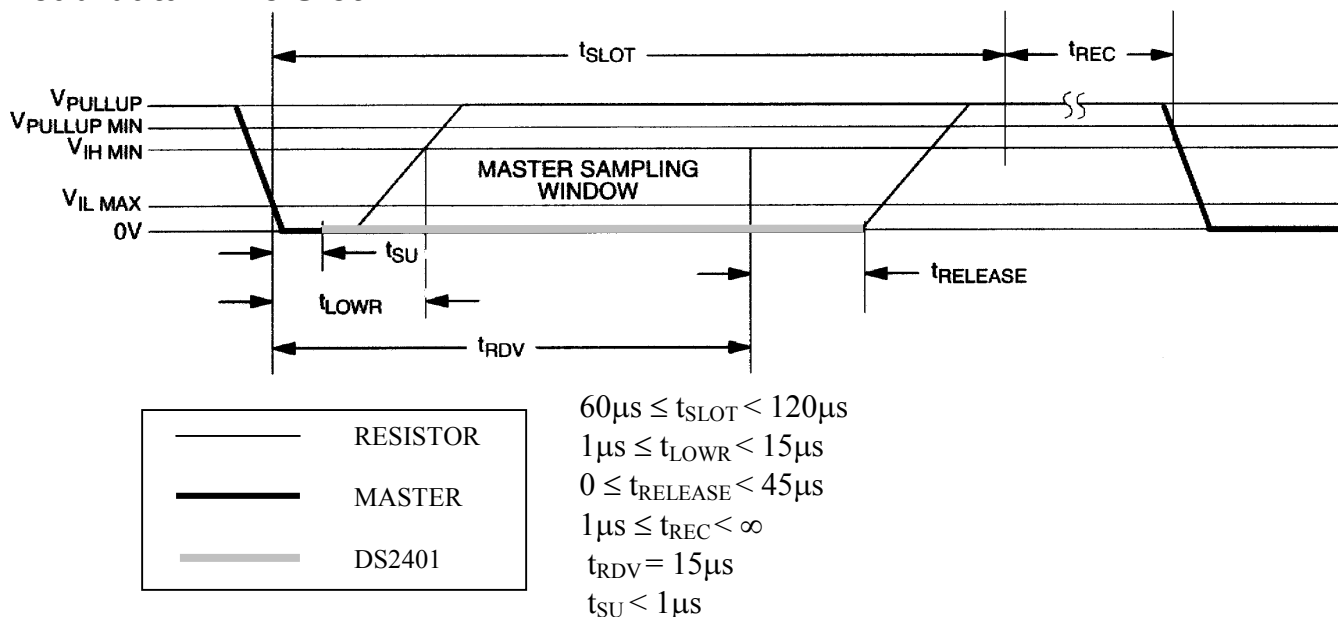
$t_{SLOT}$
$t_{REC}$
$V_{PULLUP}$
$V_{PULLUP\ MIN}$
$V_{IH\ MIN}$
MASTER SAMPLING WINDOW
$V_{IL\ MAX}$
0V
$t_{SU}$
$t_{LOWR}$
$t_{RELEASE}$
$t_{RDV}$

RESISTOR
MASTER
DS2401

$60\mu s \leq t_{SLOT} < 120\mu s$
$1\mu s \leq t_{LOWR} < 15\mu s$
$0 \leq t_{RELEASE} < 45\mu s$
$1\mu s \leq t_{REC} < \infty$
$t_{RDV} = 15\mu s$
$t_{SU} < 1\mu s$